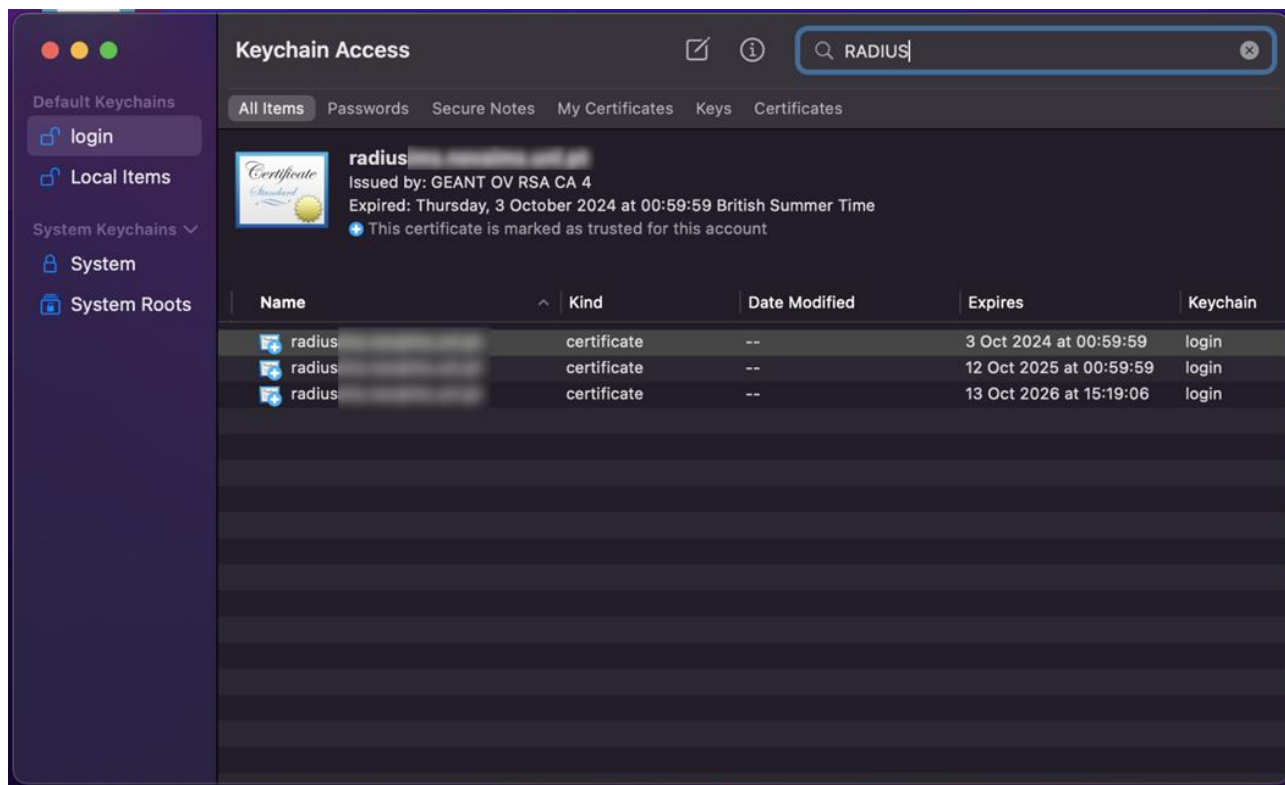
Keychain Access

RADIUS

Default Keychains
login
Local Items
System Keychains
System
System Roots

All Items Passwords Secure Notes My Certificates Keys Certificates

Certificate Standard

radius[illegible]
Issued by: GEANT OV RSA CA 4
Expired: Thursday, 3 October 2024 at 00:59:59 British Summer Time
This certificate is marked as trusted for this account

| Name | Kind | Date Modified | Expires | Keychain |
|---|---|---|---|---|
| radius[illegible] | certificate | -- | 3 Oct 2024 at 00:59:59 | login |
| radius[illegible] | certificate | -- | 12 Oct 2025 at 00:59:59 | login |
| radius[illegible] | certificate | -- | 13 Oct 2026 at 15:19:06 | login |